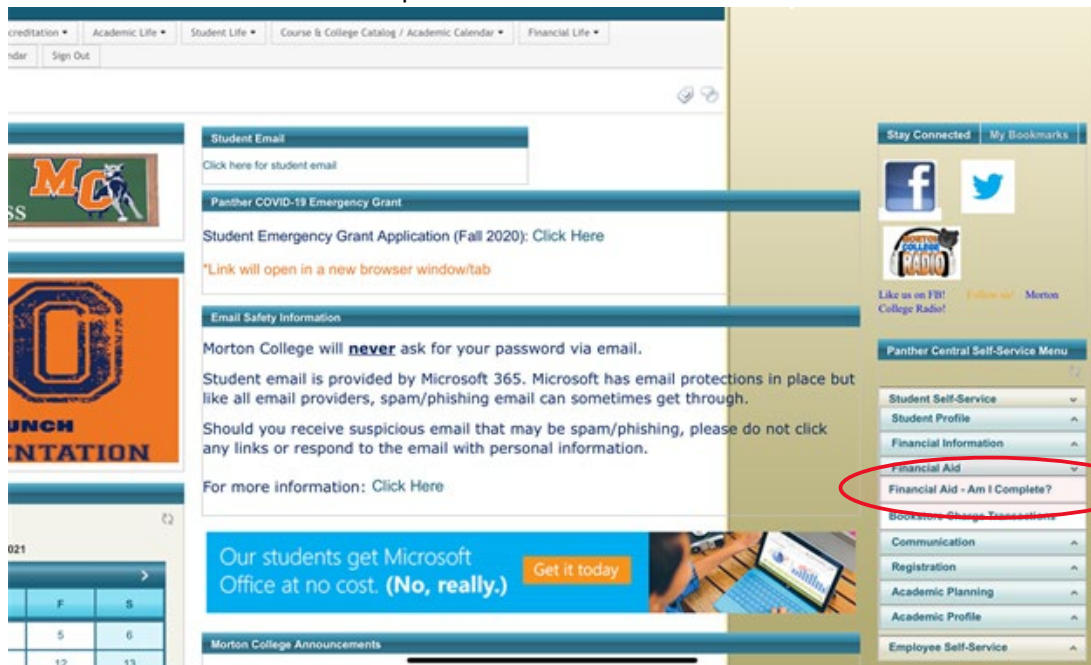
ccreditation ▾ Academic Life ▾ Student Life ▾ Course & College Catalog / Academic Calendar ▾ Financial Life ▾
ndar Sign Out

Student Email
Click here for student email

MC
SS

Panther COVID-19 Emergency Grant
Student Emergency Grant Application (Fall 2020): Click Here
*Link will open in a new browser window/tab

Email Safety Information
Morton College will **never** ask for your password via email.

Student email is provided by Microsoft 365. Microsoft has email protections in place but like all email providers, spam/phishing email can sometimes get through.

Should you receive suspicious email that may be spam/phishing, please do not click any links or respond to the email with personal information.

For more information: Click Here

O
UNCH
NTATION

Our students get Microsoft Office at no cost. (No, really.) Get it today

Morton College Announcements

021
F S
5 6
12 13

Stay Connected My Bookmarks
MORTON COLLEGE RADIO
Like us on FB! Follow us! Morton College Radio!

Panther Central Self-Service Menu
Student Self-Service
Student Profile
Financial Information
Financial Aid
Financial Aid - Am I Complete?
Bookstore Charge Transactions
Communication
Registration
Academic Planning
Academic Profile
Employee Self-Service